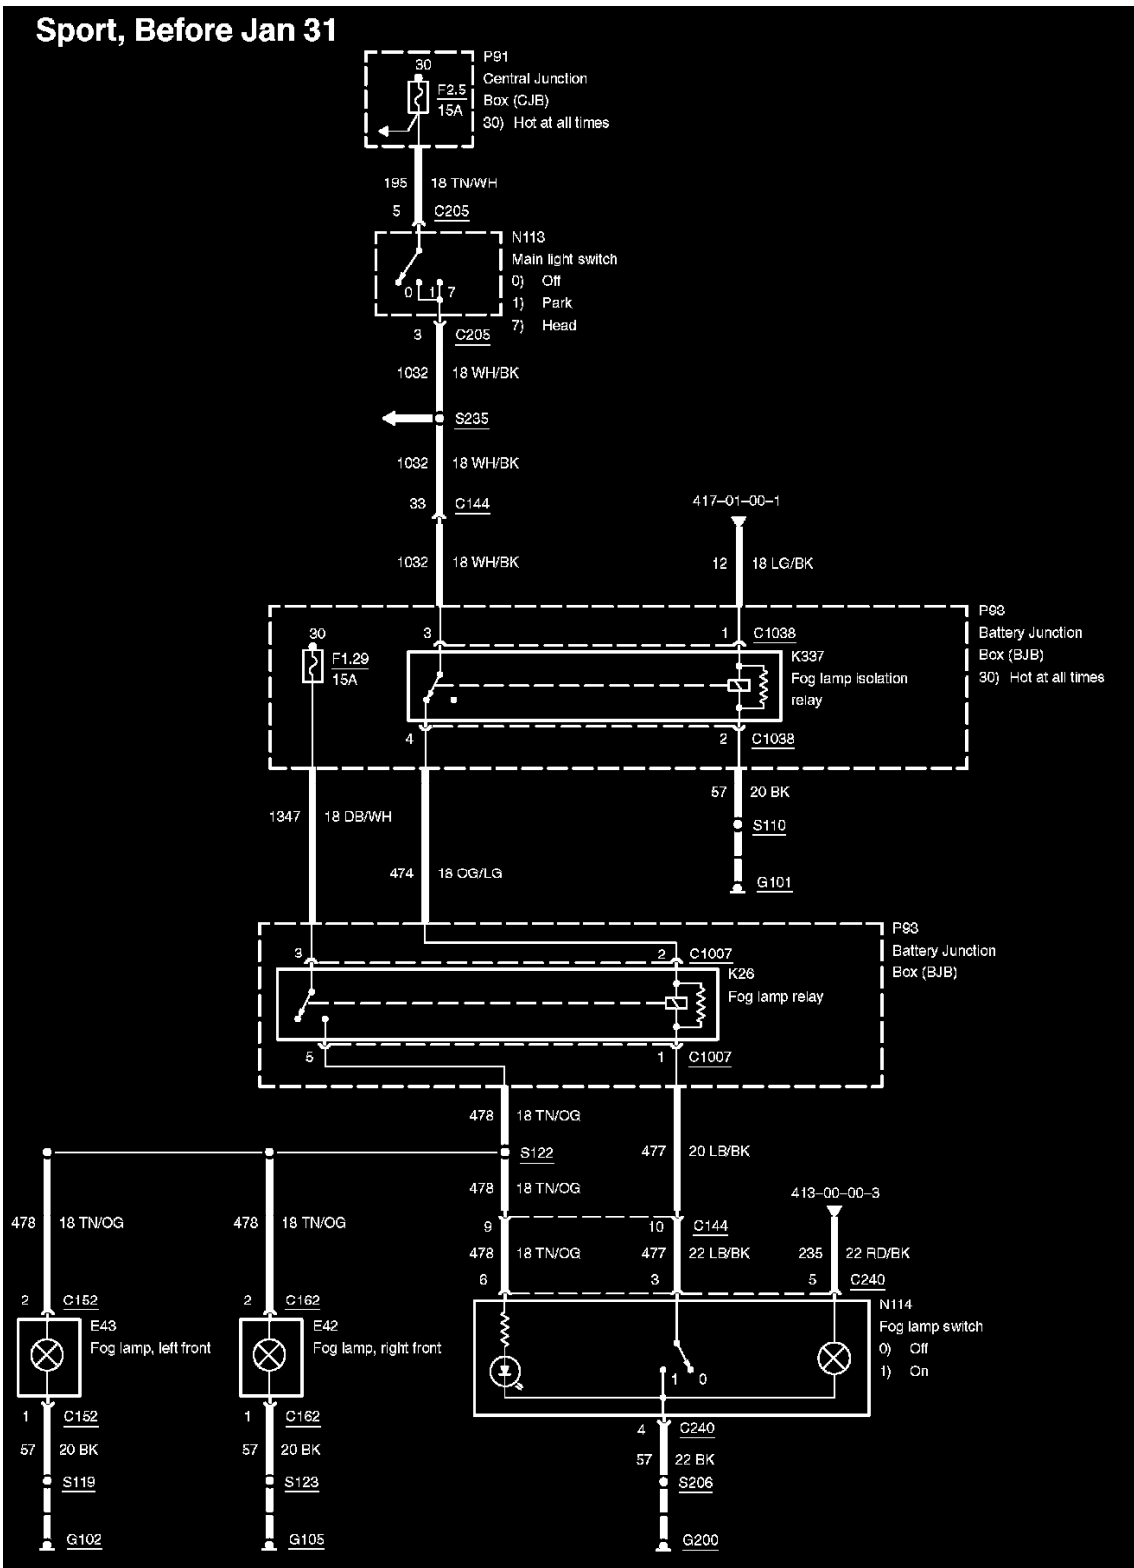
Sport, Before Jan 31

30
F2.5
15A
P91
Central Junction
Box (CJB)
30) Hot at all times

195 18 TN/WH
5 C205

N113
Main light switch
0) Off
1) Park
7) Head
0 1 7

3 C205
1032 18 WH/BK
S235
1032 18 WH/BK
33 C144
1032 18 WH/BK

417–01–00–1
12 18 LG/BK

P93
Battery Junction
Box (BJB)
30) Hot at all times

30
F1.29
15A
3
1 C1038
K337
Fog lamp isolation
relay
4
2 C1038

57 20 BK
S110
G101

1347 18 DB/WH
474 18 OG/LG

P93
Battery Junction
Box (BJB)
3
2 C1007
K26
Fog lamp relay
5
1 C1007

478 18 TN/OG
S122
477 20 LB/BK
478 18 TN/OG

413–00–00–3

478 18 TN/OG
478 18 TN/OG

9
10 C144
478 18 TN/OG
477 22 LB/BK
235 22 RD/BK
6
3
5 C240

N114
Fog lamp switch
0) Off
1) On
1 0

2 C152
E43
Fog lamp, left front
1 C152
57 20 BK
S119
G102

2 C162
E42
Fog lamp, right front
1 C162
57 20 BK
S123
G105

4 C240
57 22 BK
S206
G200